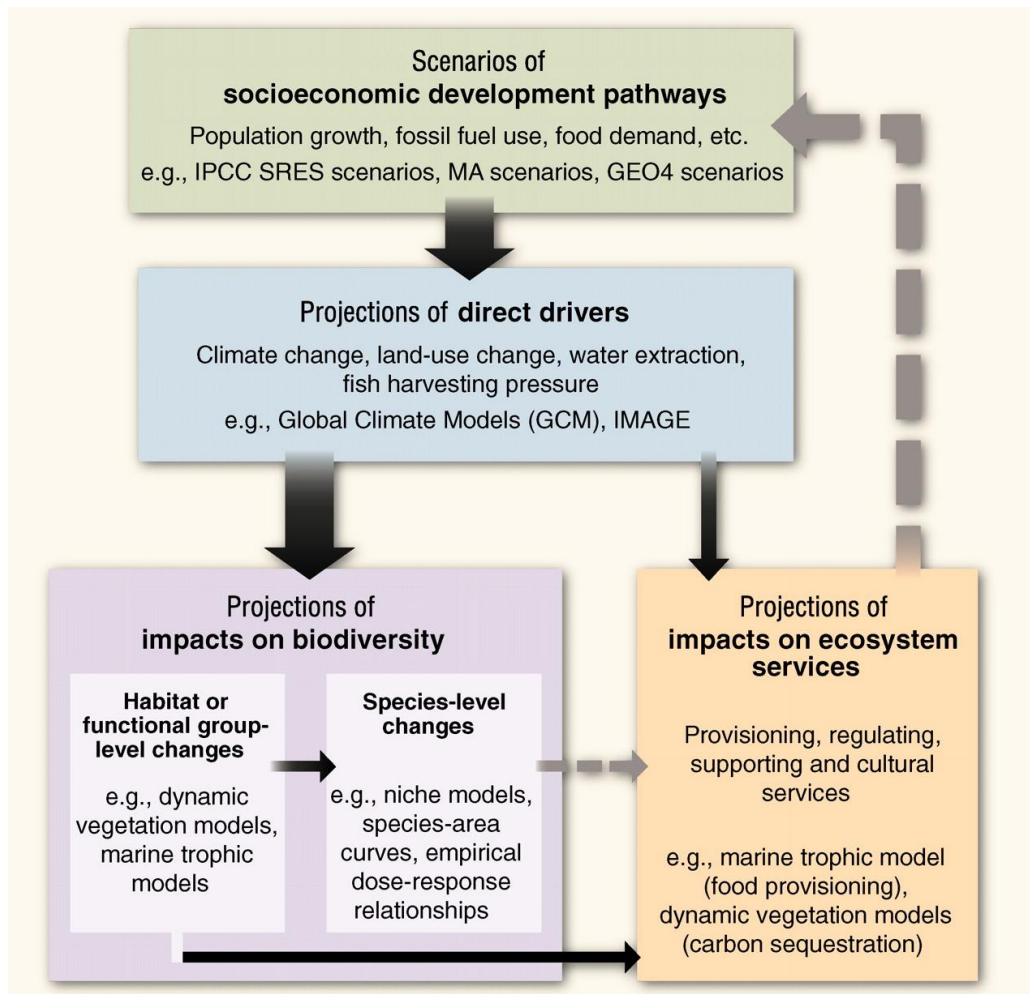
Scenarios of
**socioeconomic development pathways**
Population growth, fossil fuel use, food demand, etc.
e.g., IPCC SRES scenarios, MA scenarios, GEO4 scenarios

Projections of **direct drivers**
Climate change, land-use change, water extraction, fish harvesting pressure
e.g., Global Climate Models (GCM), IMAGE

Projections of
**impacts on biodiversity**

**Habitat or functional group-level changes**
e.g., dynamic vegetation models, marine trophic models

**Species-level changes**
e.g., niche models, species-area curves, empirical dose-response relationships

Projections of
**impacts on ecosystem services**
Provisioning, regulating, supporting and cultural services
e.g., marine trophic model (food provisioning), dynamic vegetation models (carbon sequestration)